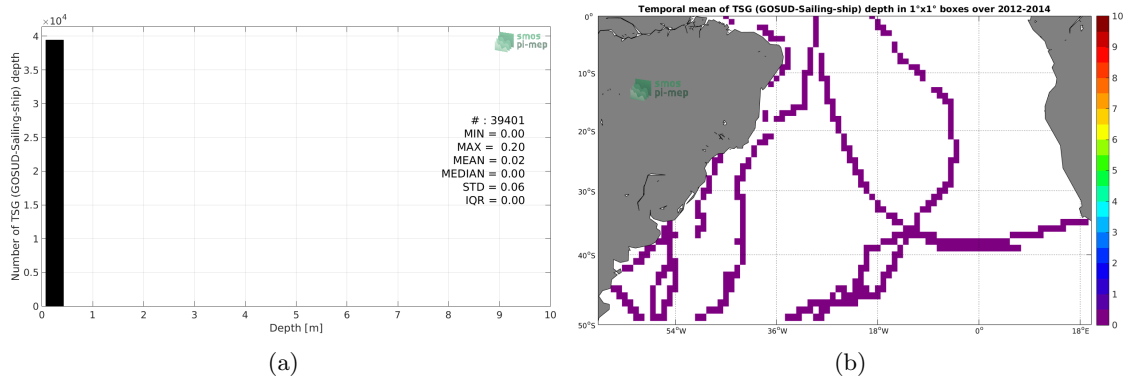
$\times 10^4$

4
3.5
3
2.5
2
1.5
1
0.5
0

Number of TSG (GOSUD-Sailing-ship) depth

smos
pi-mep

# : 39401
MIN = 0.00
MAX = 0.20
MEAN = 0.02
MEDIAN = 0.00
STD = 0.06
IQR = 0.00

0 1 2 3 4 5 6 7 8 9 10

Depth [m]

(a)

Temporal mean of TSG (GOSUD-Sailing-ship) depth in 1°x1° boxes over 2012-2014

0°
10°S
20°S
30°S
40°S
50°S

smos
pi-mep

54°W 36°W 18°W 0° 18°E

10
9
8
7
6
5
4
3
2
1
0

(b)